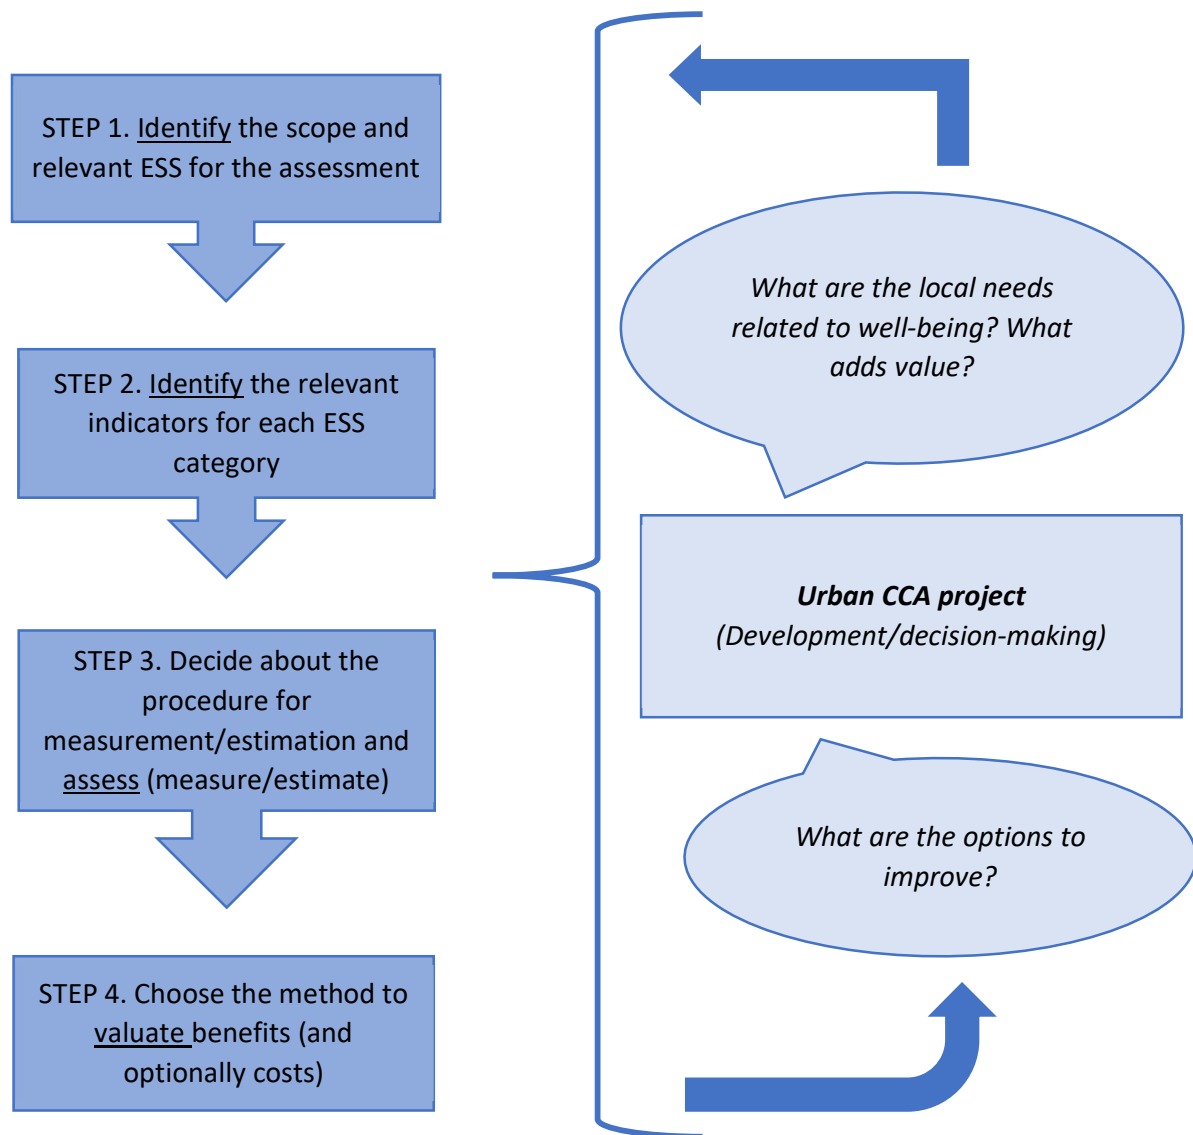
STEP 1. Identify the scope and relevant ESS for the assessment

STEP 2. Identify the relevant indicators for each ESS category

STEP 3. Decide about the procedure for measurement/estimation and assess (measure/estimate)

STEP 4. Choose the method to valuate benefits (and optionally costs)

What are the local needs related to well-being? What adds value?

Urban CCA project
(Development/decision-making)

What are the options to improve?